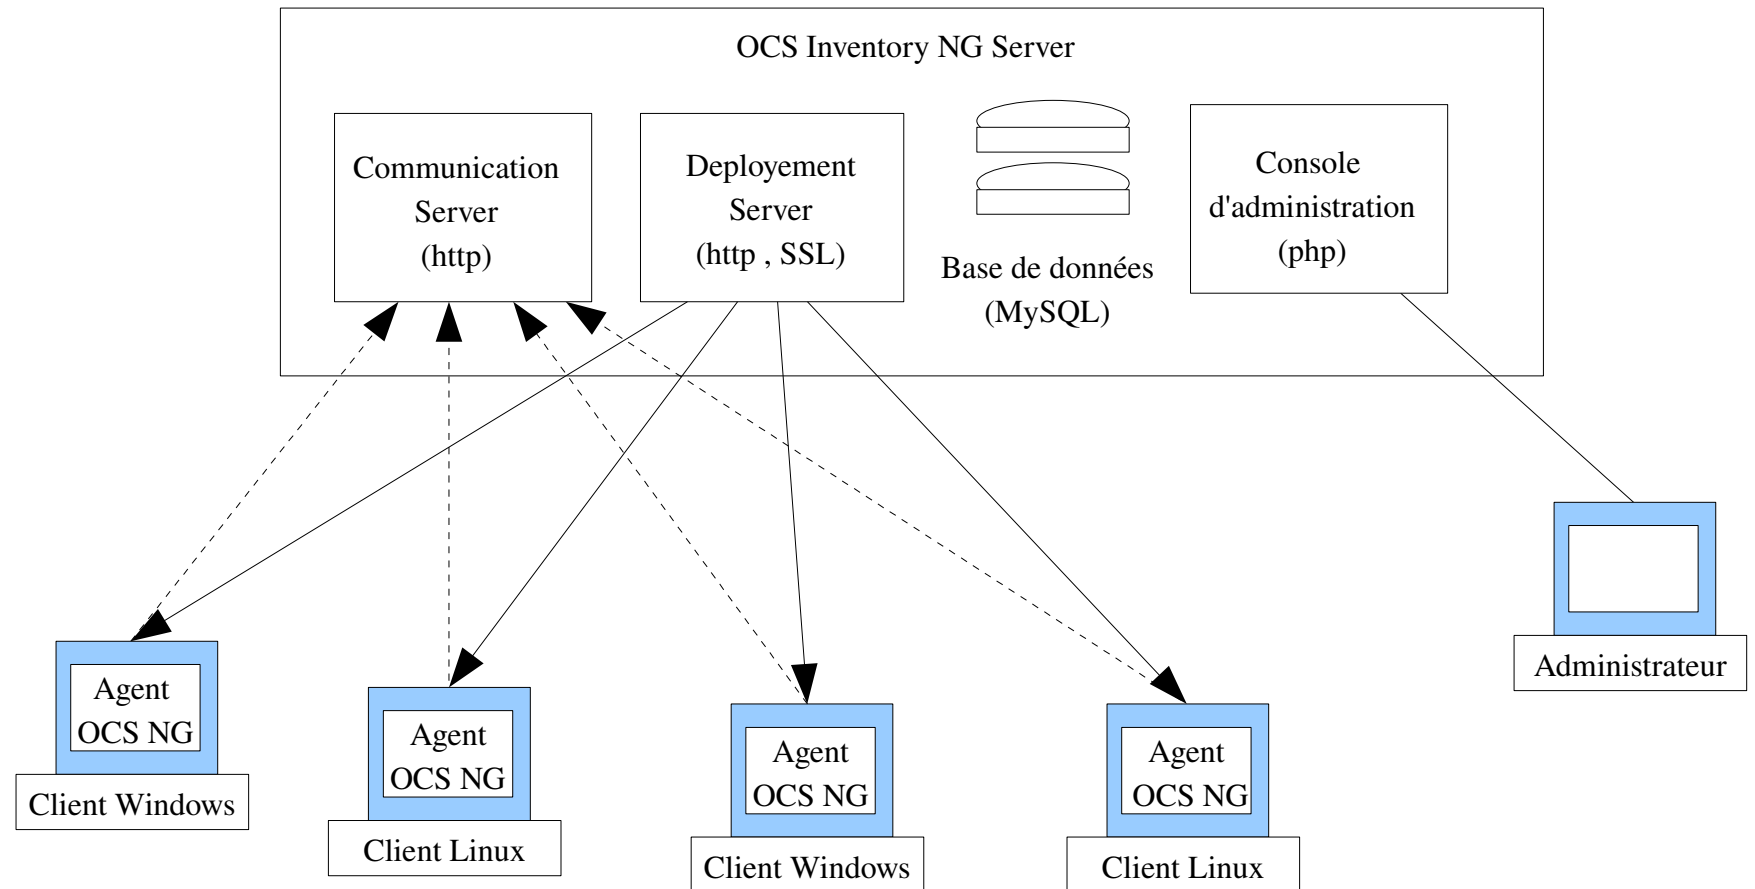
OCS Inventory NG Server

Communication Server (http)

Deployement Server (http , SSL)

Base de données (MySQL)

Console d'administration (php)

Agent OCS NG

Client Windows

Agent OCS NG

Client Linux

Agent OCS NG

Client Windows

Agent OCS NG

Client Linux

Administrateur